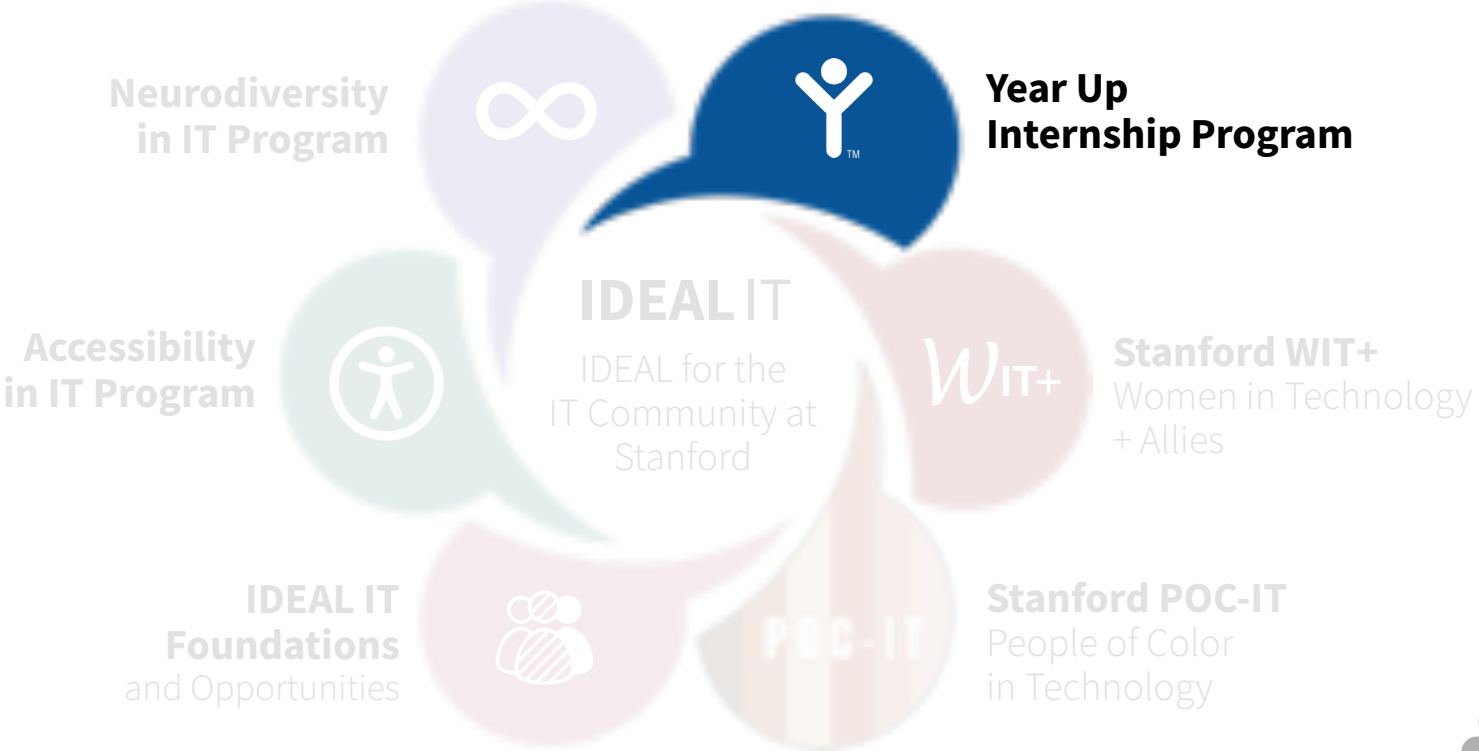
Neurodiversity in IT Program

TM

Year Up Internship Program

IDEAL IT

IDEAL for the IT Community at Stanford

Accessibility in IT Program

WIT+

Stanford WIT+
Women in Technology + Allies

IDEAL IT Foundations and Opportunities

POC-IT

Stanford POC-IT
People of Color in Technology